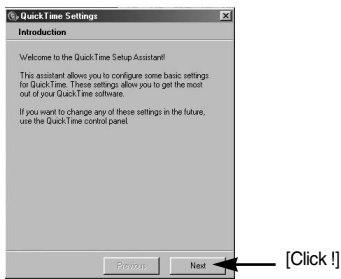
QuickTime Settings

Introduction

Welcome to the QuickTime Setup Assistant!

This assistant allows you to configure some basic settings for QuickTime. These settings allow you to get the most out of your QuickTime software.

If you want to change any of these settings in the future, use the QuickTime control panel.

Previous Next

[Click !]